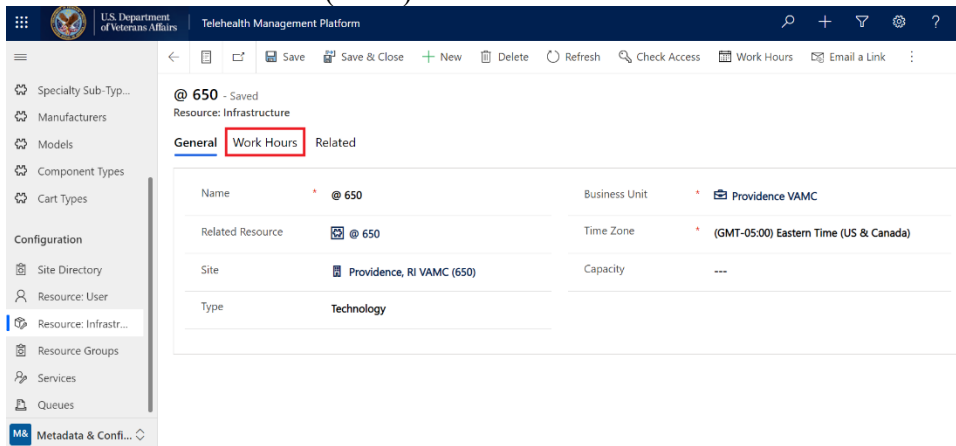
U.S. Department of Veterans Affairs
Telehealth Management Platform

Save
Save & Close
New
Delete
Refresh
Check Access
Work Hours
Email a Link

Specialty Sub-Typ...
Manufacturers
Models
Component Types
Cart Types

Configuration
Site Directory
Resource: User
Resource: Infrastr...
Resource Groups
Services
Queues
M& Metadata & Confi...

@ 650 - Saved
Resource: Infrastructure

General
Work Hours
Related

| | | | |
|---|---|---|---|
| Name * | @ 650 | Business Unit * | Providence VAMC |
| Related Resource | @ 650 | Time Zone * | (GMT-05:00) Eastern Time (US & Canada) |
| Site | Providence, RI VAMC (650) | Capacity | --- |
| Type | Technology | | |